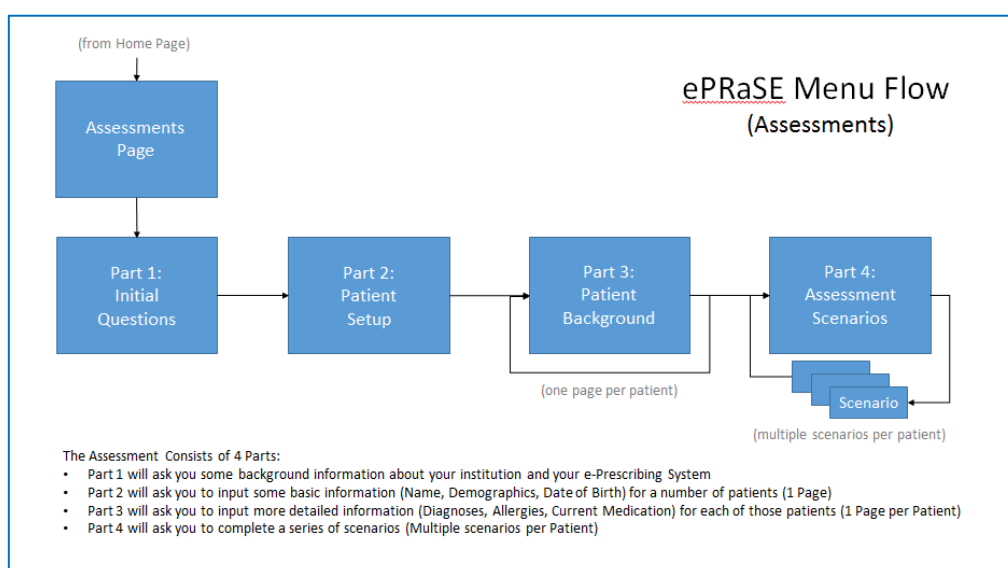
(from Home Page)

ePRaSE Menu Flow
(Assessments)

Assessments Page

Part 1: Initial Questions

Part 2: Patient Setup

Part 3: Patient Background

Part 4: Assessment Scenarios

(one page per patient)

Scenario

(multiple scenarios per patient)

The Assessment Consists of 4 Parts:
• Part 1 will ask you some background information about your institution and your e-Prescribing System
• Part 2 will ask you to input some basic information (Name, Demographics, Date of Birth) for a number of patients (1 Page)
• Part 3 will ask you to input more detailed information (Diagnoses, Allergies, Current Medication) for each of those patients (1 Page per Patient)
• Part 4 will ask you to complete a series of scenarios (Multiple scenarios per Patient)